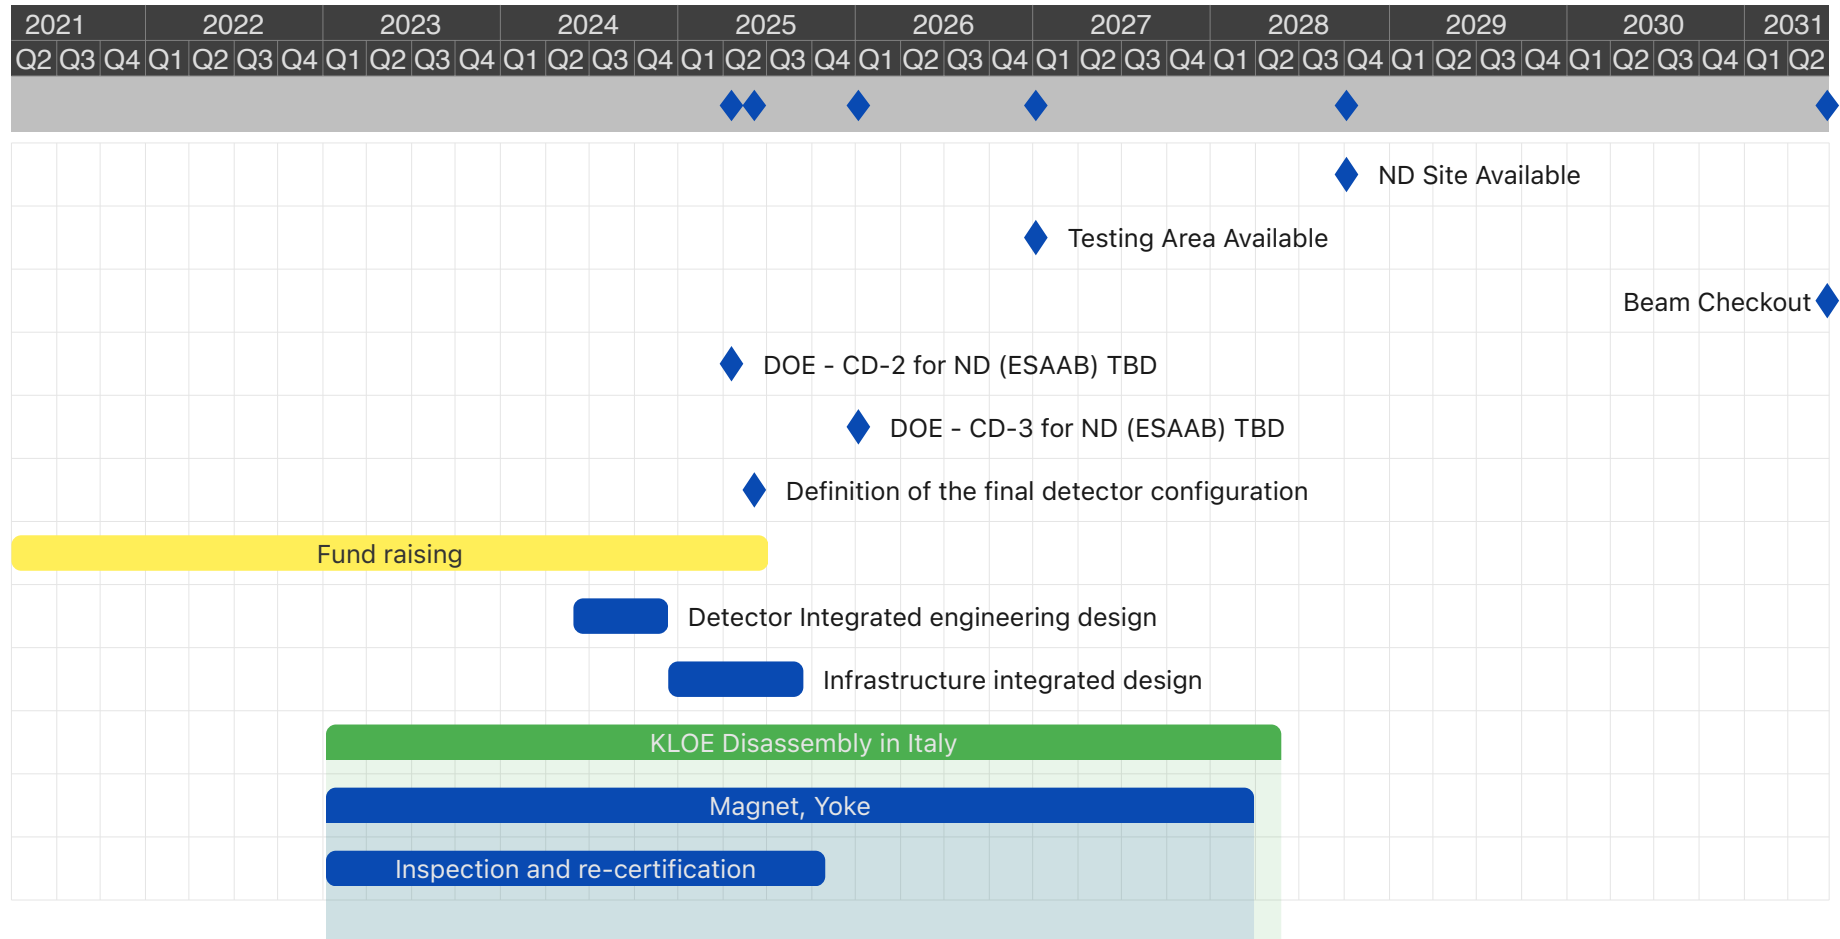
| 2021 | | | 2022 | | | | 2023 | | | | 2024 | | | | 2025 | | | | 2026 | | | | 2027 | | | | 2028 | | | | 2029 | | | | 2030 | | | | 2031 | |
|---|---|---|---|---|---|---|---|---|---|---|---|---|---|---|---|---|---|---|---|---|---|---|---|---|---|---|---|---|---|---|---|---|---|---|---|---|---|---|---|---|
| Q2 | Q3 | Q4 | Q1 | Q2 | Q3 | Q4 | Q1 | Q2 | Q3 | Q4 | Q1 | Q2 | Q3 | Q4 | Q1 | Q2 | Q3 | Q4 | Q1 | Q2 | Q3 | Q4 | Q1 | Q2 | Q3 | Q4 | Q1 | Q2 | Q3 | Q4 | Q1 | Q2 | Q3 | Q4 | Q1 | Q2 | Q3 | Q4 | Q1 | Q2 |

ND Site Available

Testing Area Available

Beam Checkout

DOE - CD-2 for ND (ESAAB) TBD

DOE - CD-3 for ND (ESAAB) TBD

Definition of the final detector configuration

Fund raising

Detector Integrated engineering design

Infrastructure integrated design

KLOE Disassembly in Italy

Magnet, Yoke

Inspection and re-certification